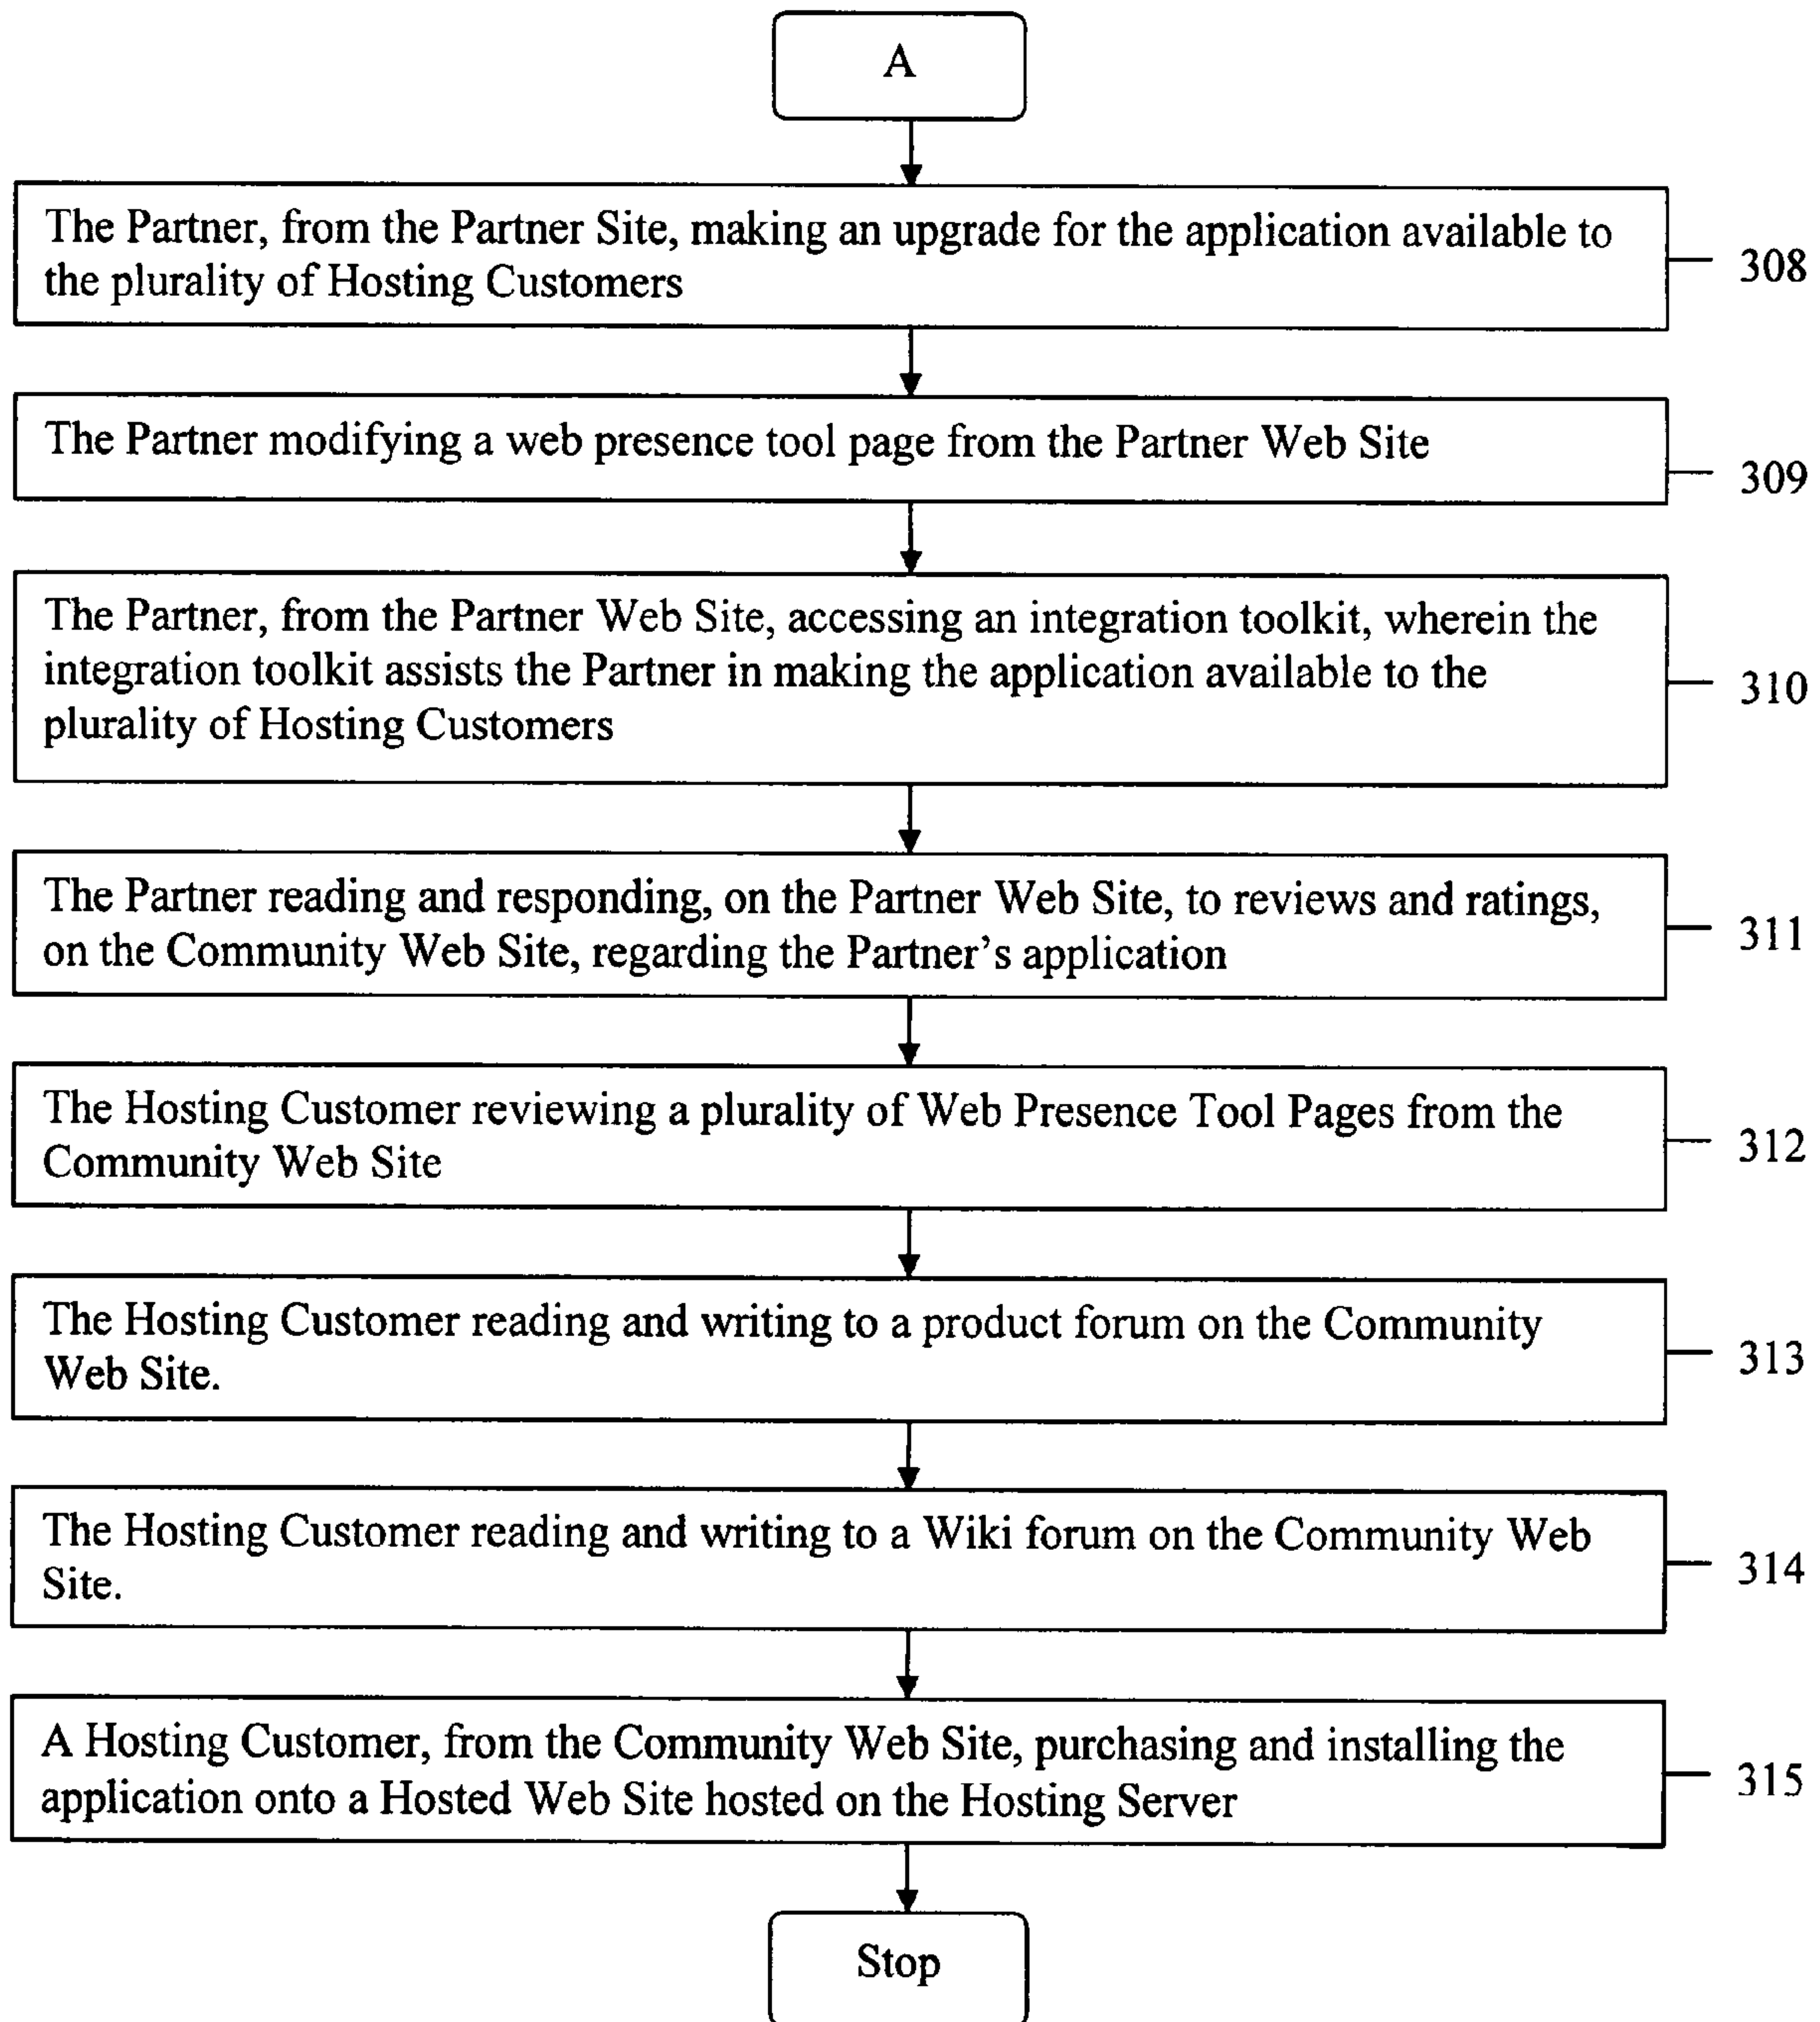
A

The Partner, from the Partner Site, making an upgrade for the application available to the plurality of Hosting Customers

308

The Partner modifying a web presence tool page from the Partner Web Site

309

The Partner, from the Partner Web Site, accessing an integration toolkit, wherein the integration toolkit assists the Partner in making the application available to the plurality of Hosting Customers

310

The Partner reading and responding, on the Partner Web Site, to reviews and ratings, on the Community Web Site, regarding the Partner's application

311

The Hosting Customer reviewing a plurality of Web Presence Tool Pages from the Community Web Site

312

The Hosting Customer reading and writing to a product forum on the Community Web Site.

313

The Hosting Customer reading and writing to a Wiki forum on the Community Web Site.

314

A Hosting Customer, from the Community Web Site, purchasing and installing the application onto a Hosted Web Site hosted on the Hosting Server

315

Stop